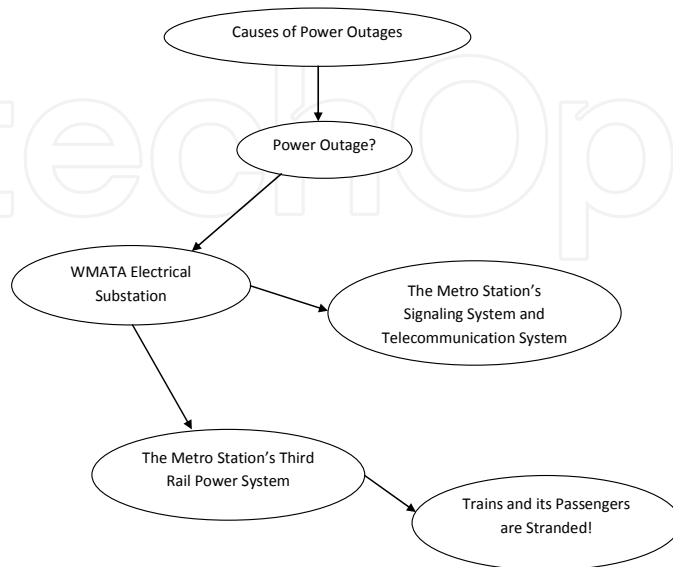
Causes of Power Outages

Power Outage?

WMATA Electrical Substation

The Metro Station's Signaling System and Telecommunication System

The Metro Station's Third Rail Power System

Trains and its Passengers are Stranded!

IntechOpen